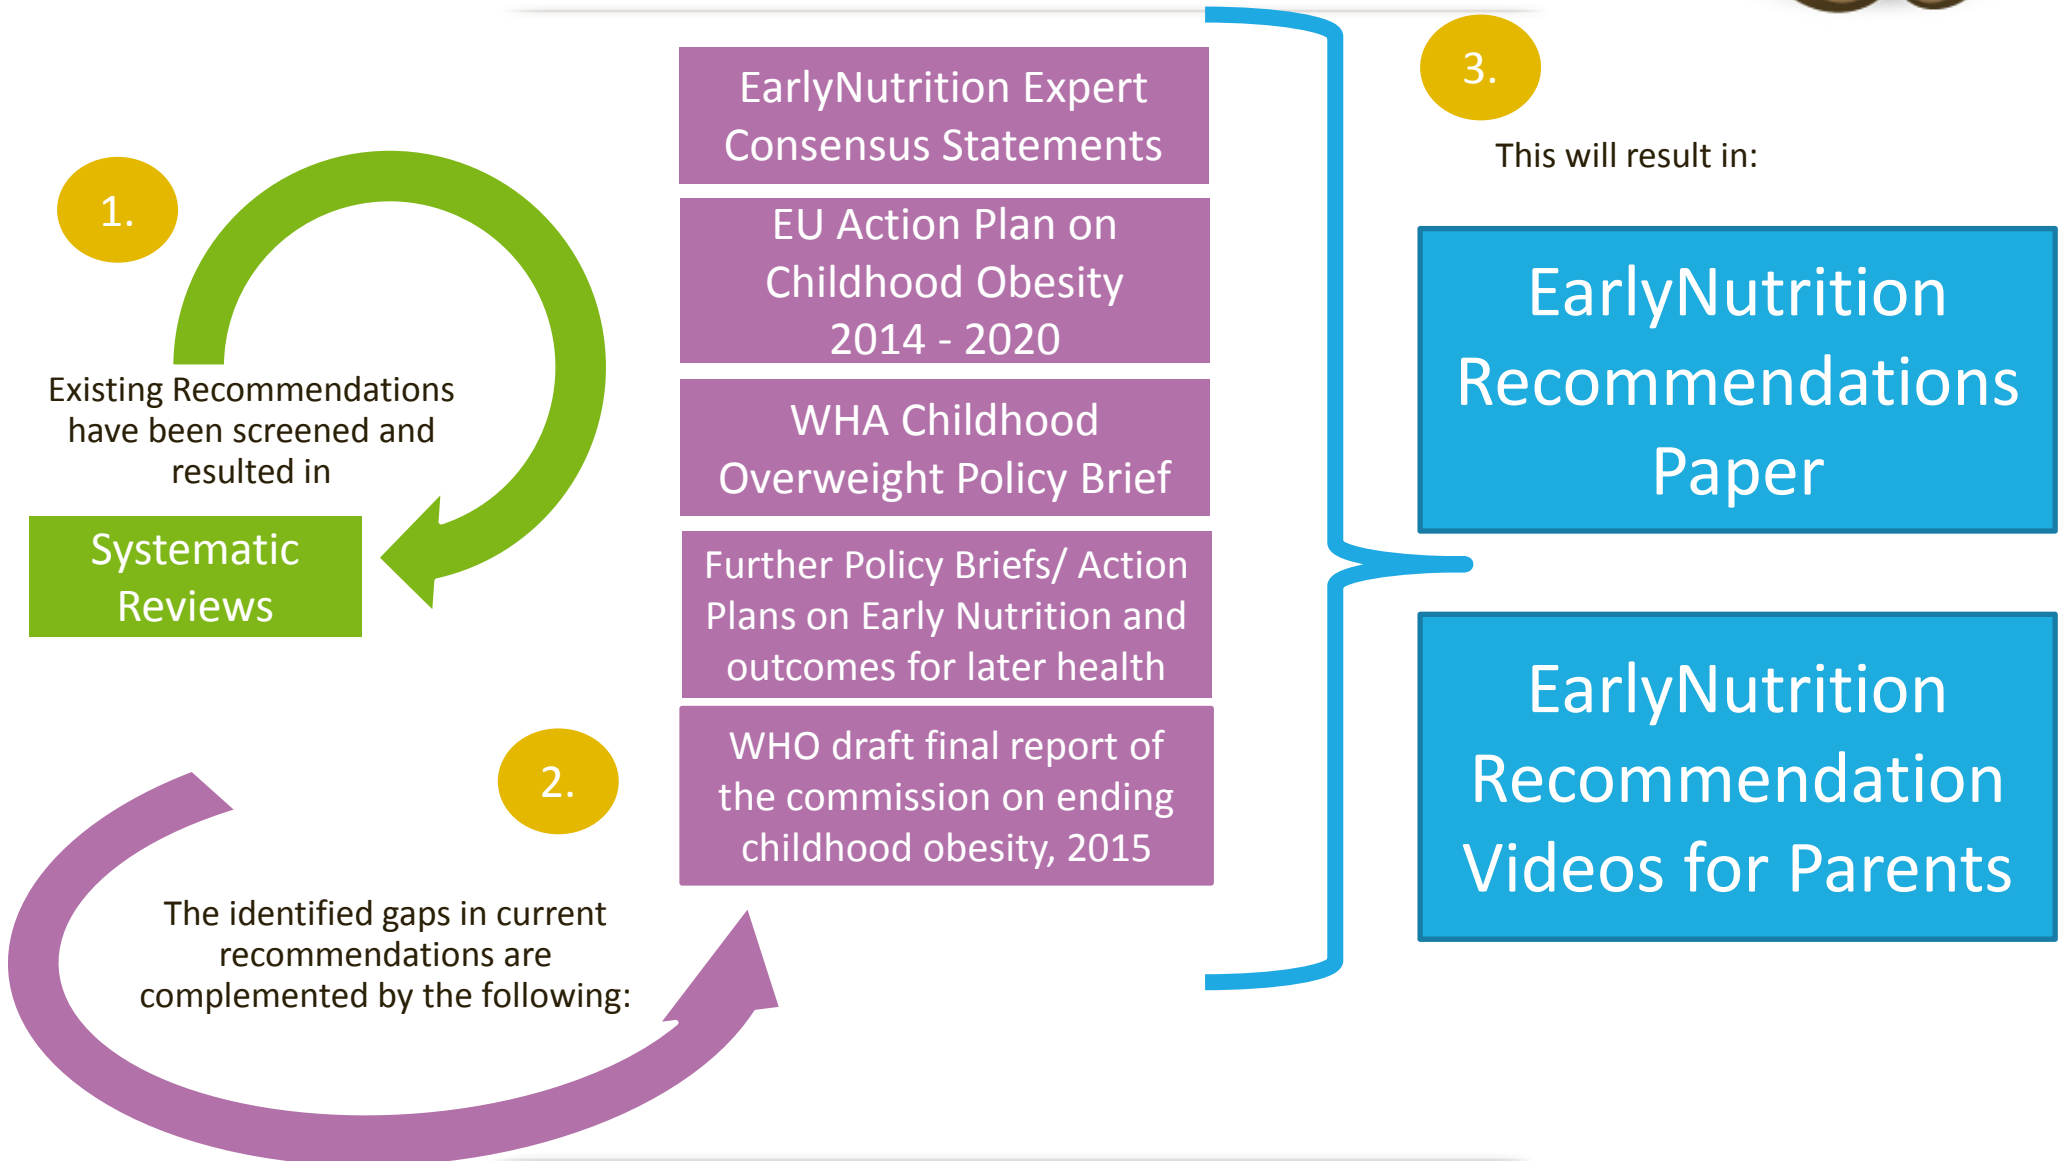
1.

Existing Recommendations have been screened and resulted in

Systematic Reviews

2.

The identified gaps in current recommendations are complemented by the following:

EarlyNutrition Expert Consensus Statements

EU Action Plan on Childhood Obesity 2014 - 2020

WHA Childhood Overweight Policy Brief

Further Policy Briefs/ Action Plans on Early Nutrition and outcomes for later health

WHO draft final report of the commission on ending childhood obesity, 2015

3.

This will result in:

EarlyNutrition Recommendations Paper

EarlyNutrition Recommendation Videos for Parents